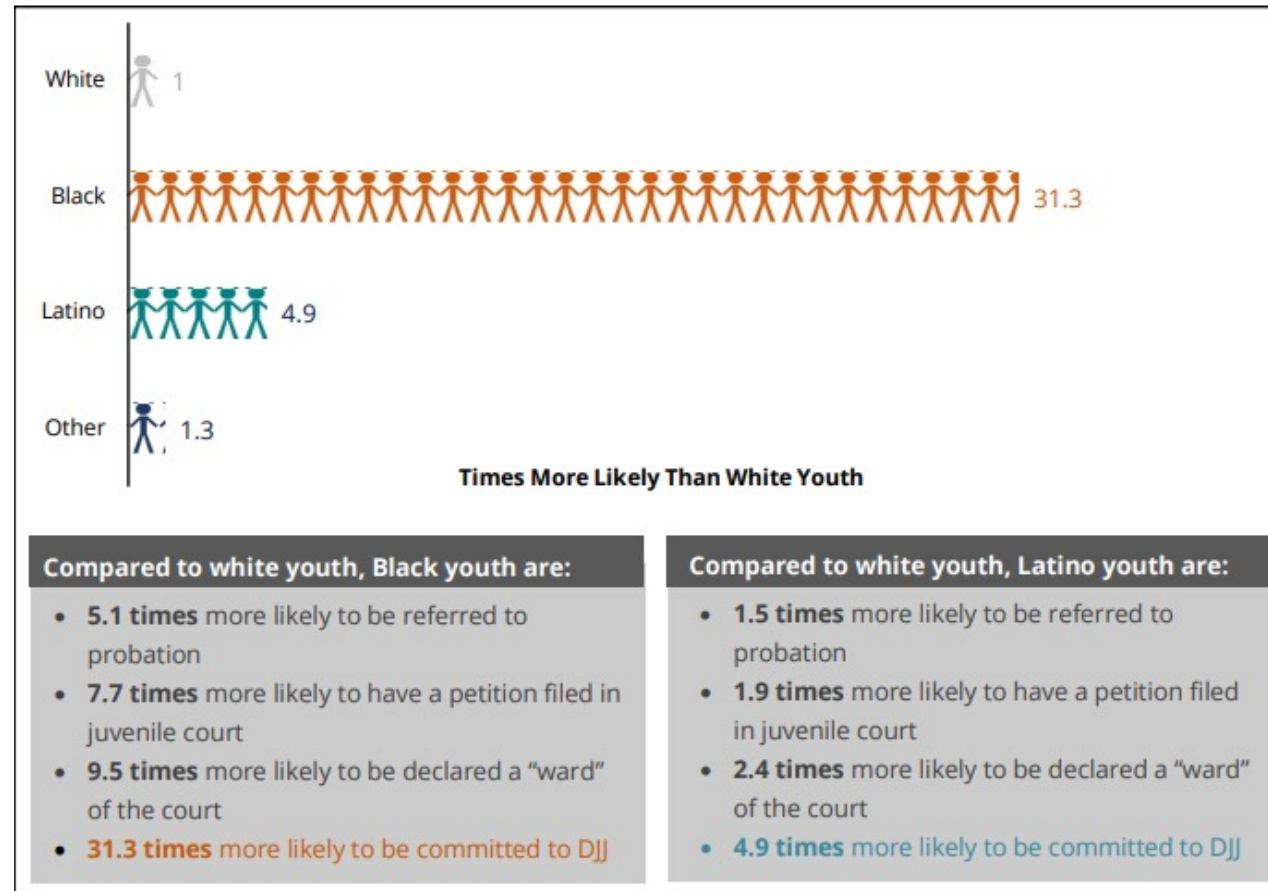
White 1

Black 31.3

Latino 4.9

Other 1.3

Times More Likely Than White Youth

Compared to white youth, Black youth are:

- **5.1 times** more likely to be referred to probation
- **7.7 times** more likely to have a petition filed in juvenile court
- **9.5 times** more likely to be declared a "ward" of the court
- **31.3 times** more likely to be committed to DJJ

Compared to white youth, Latino youth are:

- **1.5 times** more likely to be referred to probation
- **1.9 times** more likely to have a petition filed in juvenile court
- **2.4 times** more likely to be declared a "ward" of the court
- **4.9 times** more likely to be committed to DJJ